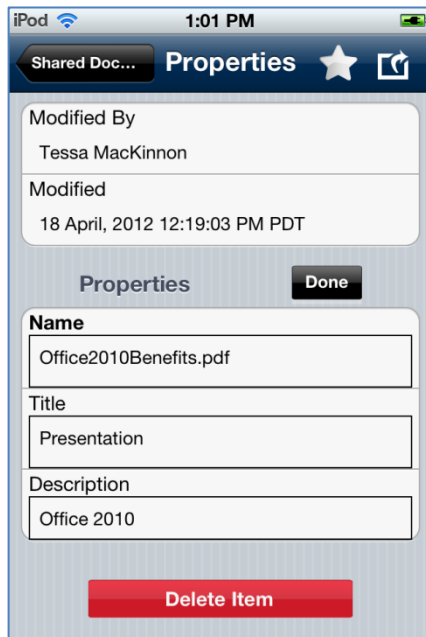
iPod 1:01 PM

Shared Doc... Properties

Modified By
Tessa MacKinnon
Modified
18 April, 2012 12:19:03 PM PDT

Properties Done

Name
Office2010Benefits.pdf
Title
Presentation
Description
Office 2010

Delete Item